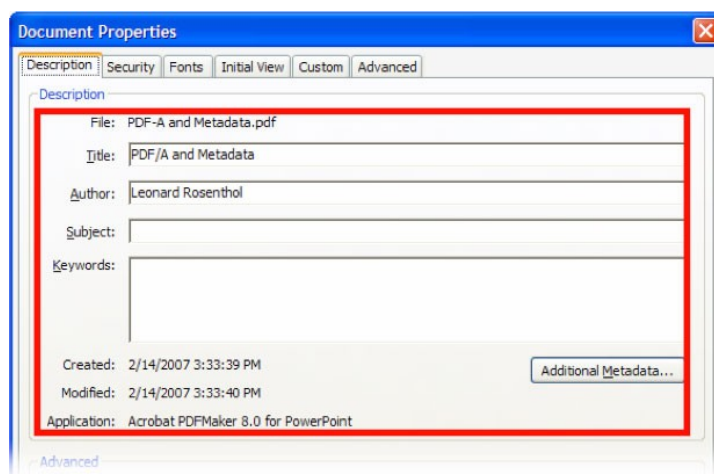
Document Properties

Description | Security | Fonts | Initial View | Custom | Advanced

Description

File: PDF-A and Metadata.pdf

Title: PDF/A and Metadata

Author: Leonard Rosenthol

Subject:

Keywords:

Created: 2/14/2007 3:33:39 PM

Modified: 2/14/2007 3:33:40 PM

Application: Acrobat PDFMaker 8.0 for PowerPoint

Additional Metadata...

Advanced